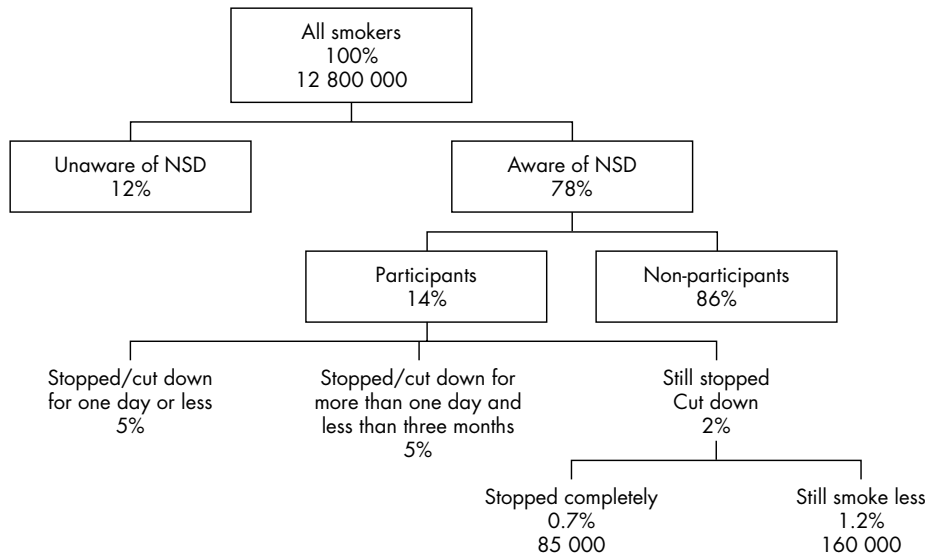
All smokers
100%
12 800 000

Unaware of NSD
12%

Aware of NSD
78%

Participants
14%

Non-participants
86%

Stopped/cut down for one day or less
5%

Stopped/cut down for more than one day and less than three months
5%

Still stopped
Cut down
2%

Stopped completely
0.7%
85 000

Still smoke less
1.2%
160 000